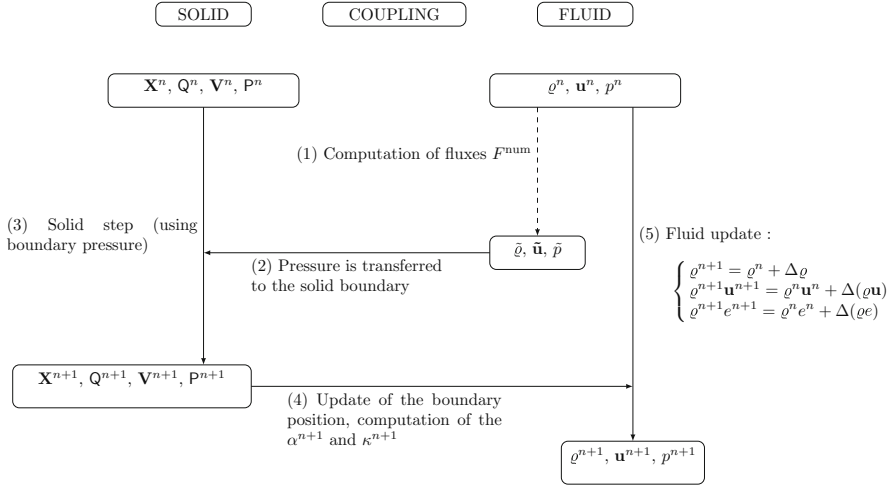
SOLID

COUPLING

FLUID

$\mathbf{X}^n$, $\mathsf{Q}^n$, $\mathbf{V}^n$, $\mathsf{P}^n$

$\varrho^n$, $\mathbf{u}^n$, $p^n$

(1) Computation of fluxes $F^{\text{num}}$

(3) Solid step (using boundary pressure)

$\tilde{\varrho}$, $\tilde{\mathbf{u}}$, $\tilde{p}$

(2) Pressure is transferred to the solid boundary

(5) Fluid update :

$\begin{cases} \varrho^{n+1} = \varrho^n + \Delta\varrho \\ \varrho^{n+1}\mathbf{u}^{n+1} = \varrho^n\mathbf{u}^n + \Delta(\varrho\mathbf{u}) \\ \varrho^{n+1}e^{n+1} = \varrho^n e^n + \Delta(\varrho e) \end{cases}$

$\mathbf{X}^{n+1}$, $\mathsf{Q}^{n+1}$, $\mathbf{V}^{n+1}$, $\mathsf{P}^{n+1}$

(4) Update of the boundary position, computation of the $\alpha^{n+1}$ and $\kappa^{n+1}$

$\varrho^{n+1}$, $\mathbf{u}^{n+1}$, $p^{n+1}$